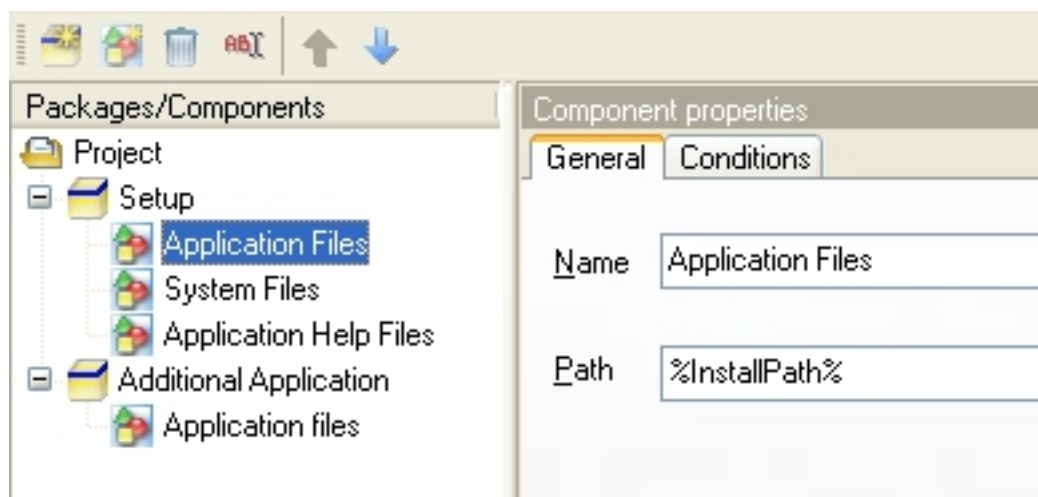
Packages/Components

Project
Setup
Application Files
System Files
Application Help Files
Additional Application
Application files

Component properties

General | Conditions

Name | Application Files

Path | %InstallPath%